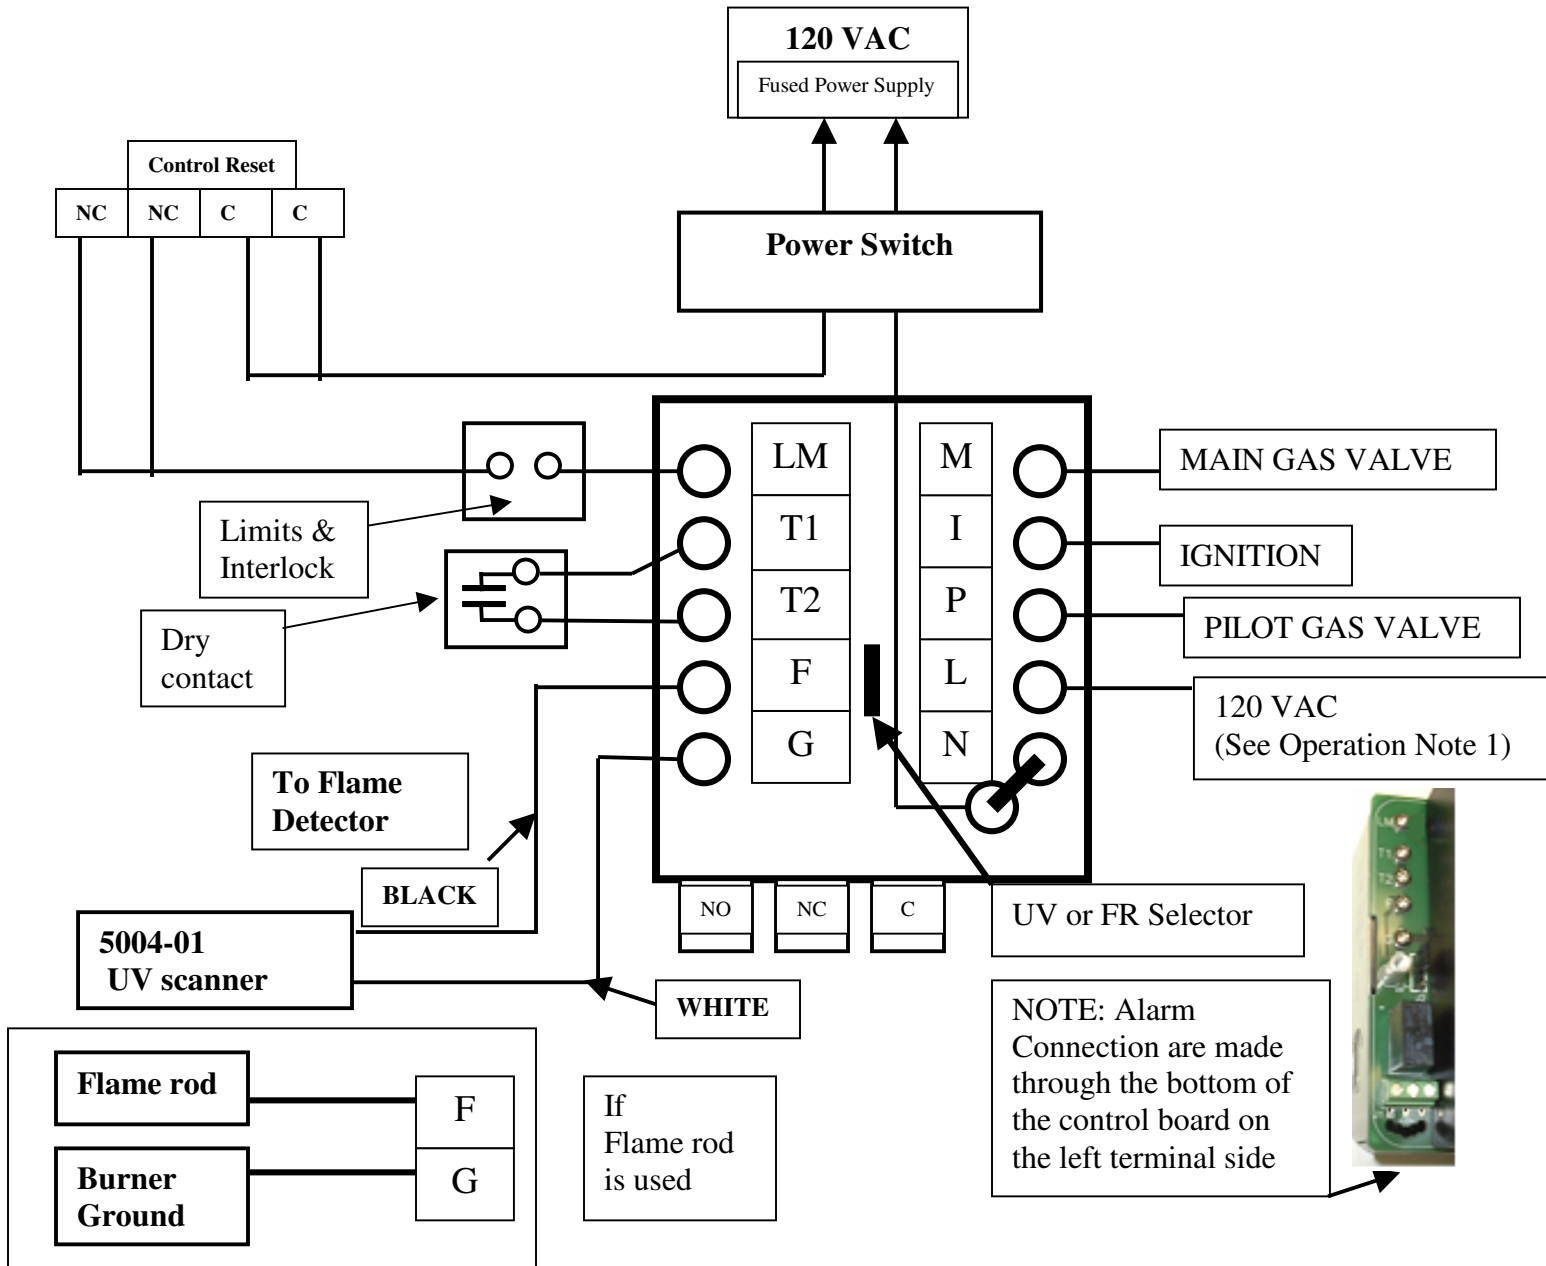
120 VAC
Fused Power Supply

Control Reset

| NC | NC | C | C |
|---|---|---|---|

Power Switch

Limits & Interlock

Dry contact

LM
T1
T2
F
G

M
I
P
L
N

MAIN GAS VALVE

IGNITION

PILOT GAS VALVE

120 VAC
(See Operation Note 1)

To Flame Detector

BLACK

5004-01
UV scanner

WHITE

NO
NC
C

UV or FR Selector

LM
T1
T2
F

Flame rod

Burner Ground

F
G

If
Flame rod
is used

NOTE: Alarm Connection are made through the bottom of the control board on the left terminal side